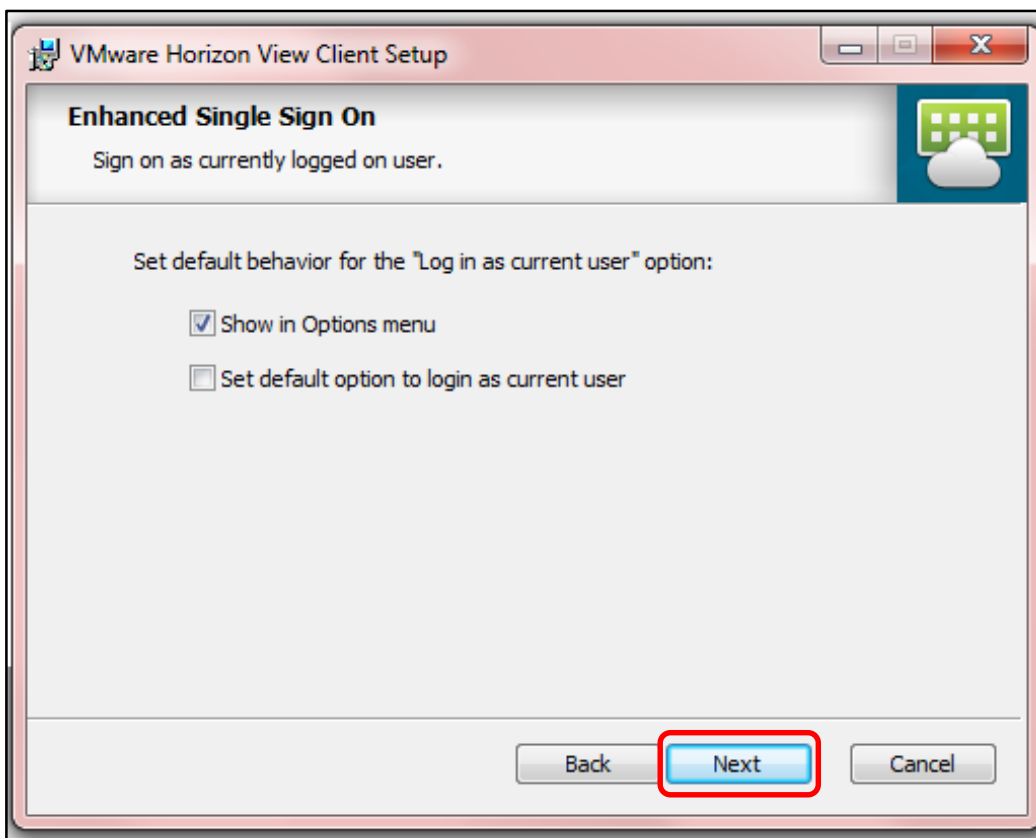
VMware Horizon View Client Setup

Enhanced Single Sign On

Sign on as currently logged on user.

Set default behavior for the "Log in as current user" option:

Show in Options menu

Set default option to login as current user

Back

Next

Cancel